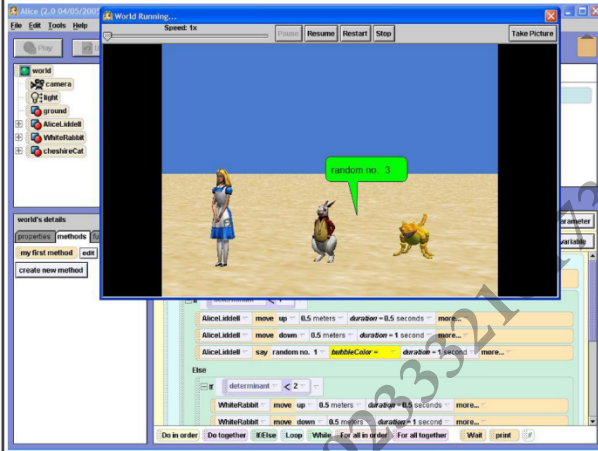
Alice (2.0 04/05/2005
File Edit Tools Help
Play
World Running...
Speed: 1x
Pause Resume Restart Stop
Take Picture
world
camera
light
ground
AliceLiddell
WhiteRabbit
cheshireCat
random no. 3
world's details
properties methods
my first method edit
create new method
parameter
variable
determinant
AliceLiddell move up 0.5 meters duration = 0.5 seconds more...
AliceLiddell move down 0.5 meters duration = 1 second more...
AliceLiddell say random no. 1 bubbleColor = duration = 1 second more...
Else
If determinant < 2
WhiteRabbit move up 0.5 meters duration = 0.5 seconds more...
WhiteRabbit move down 0.5 meters duration = 1 second more...
Do in order Do together If/Else Loop While For all in order For all together Wait print